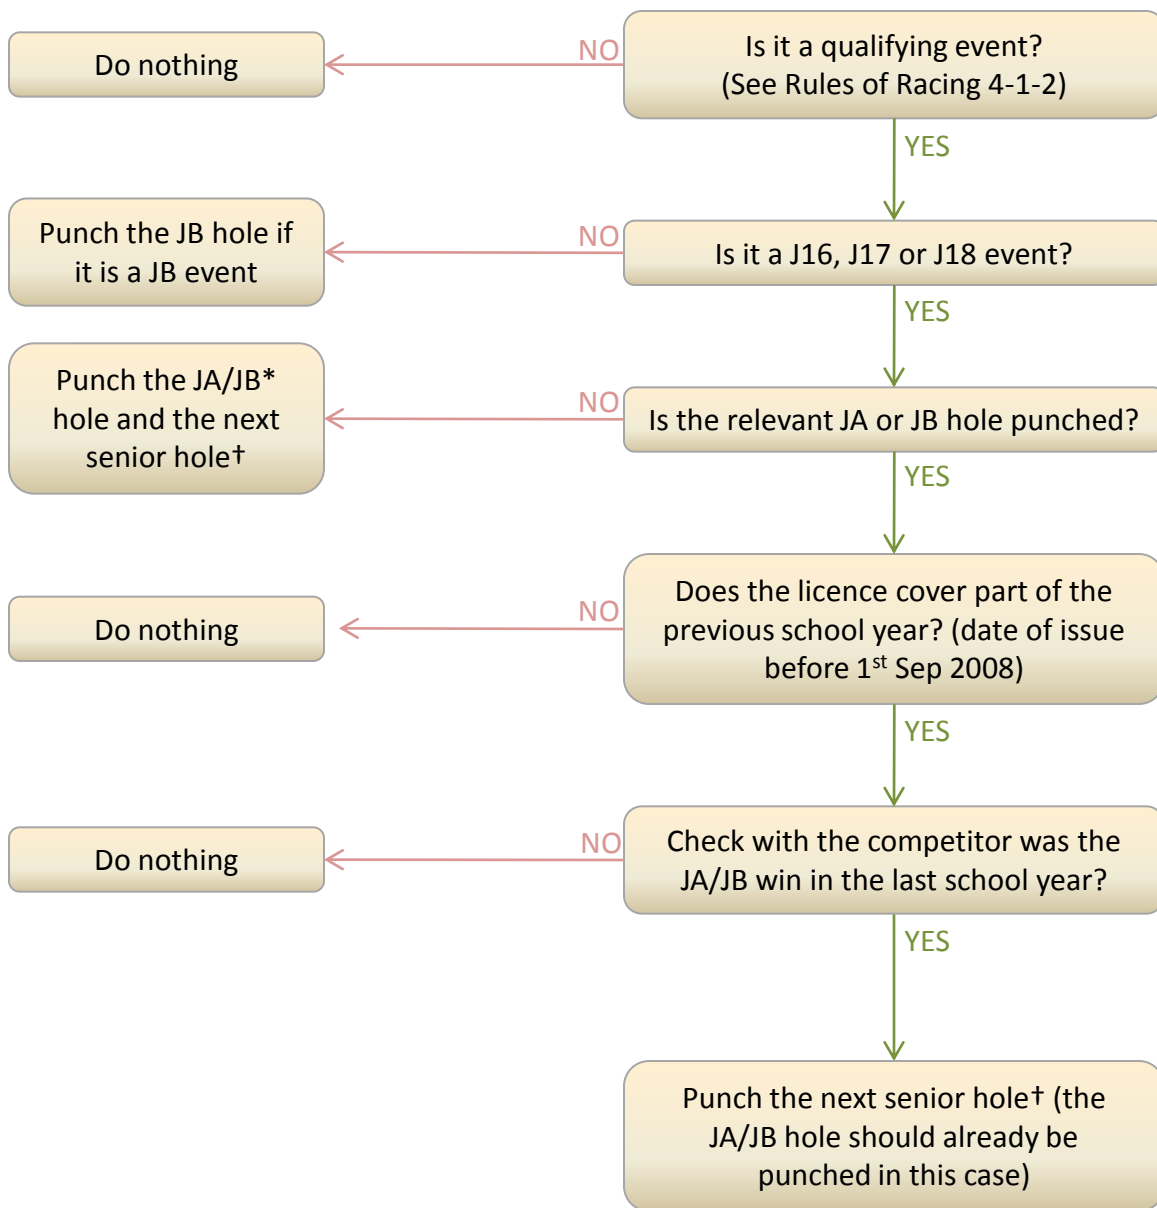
Is it a qualifying event? (See Rules of Racing 4-1-2)

NO

Do nothing

YES

Is it a J16, J17 or J18 event?

NO

Punch the JB hole if it is a JB event

YES

Is the relevant JA or JB hole punched?

NO

Punch the JA/JB* hole and the next senior hole†

YES

Does the licence cover part of the previous school year? (date of issue before 1$^{st}$ Sep 2008)

NO

Do nothing

YES

Check with the competitor was the JA/JB win in the last school year?

NO

Do nothing

YES

Punch the next senior hole† (the JA/JB hole should already be punched in this case)